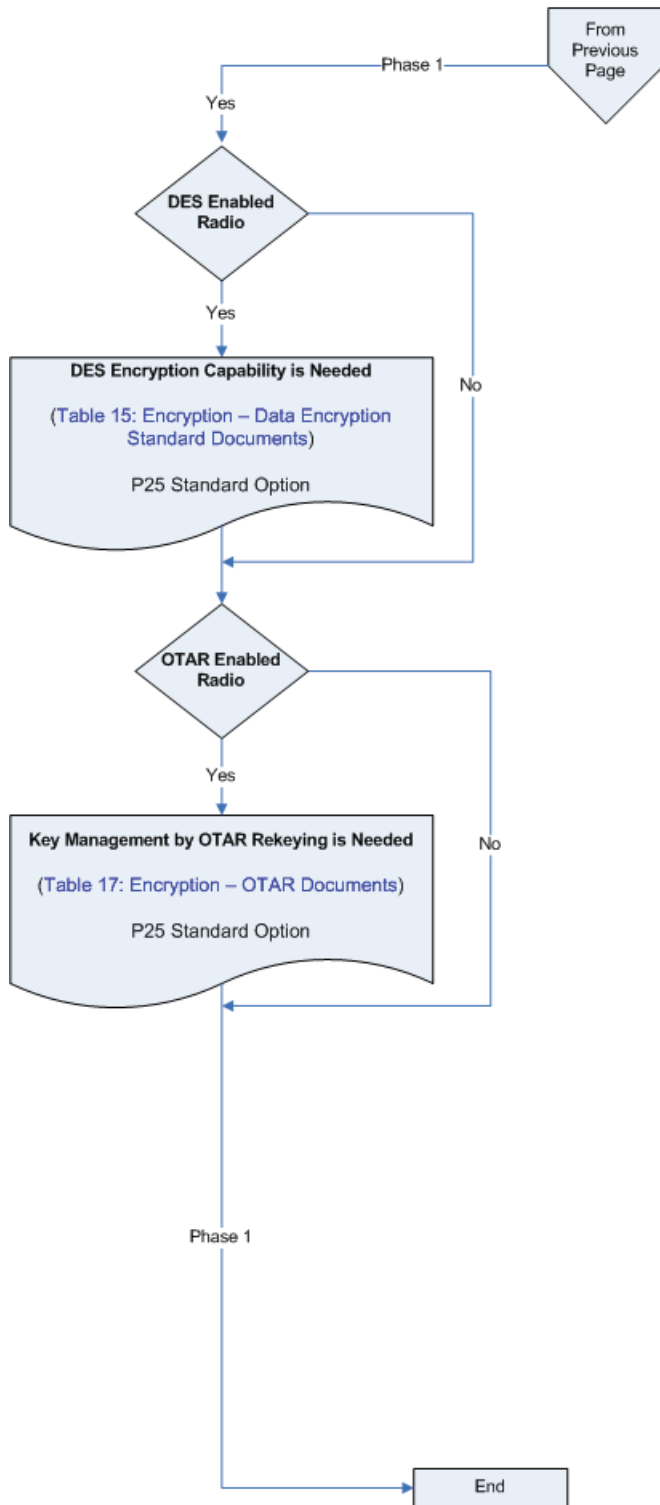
From Previous Page

Phase 1

Yes

DES Enabled Radio

Yes

No

DES Encryption Capability is Needed

(Table 15: Encryption – Data Encryption Standard Documents)

P25 Standard Option

OTAR Enabled Radio

Yes

No

Key Management by OTAR Rekeying is Needed

(Table 17: Encryption – OTAR Documents)

P25 Standard Option

Phase 1

End